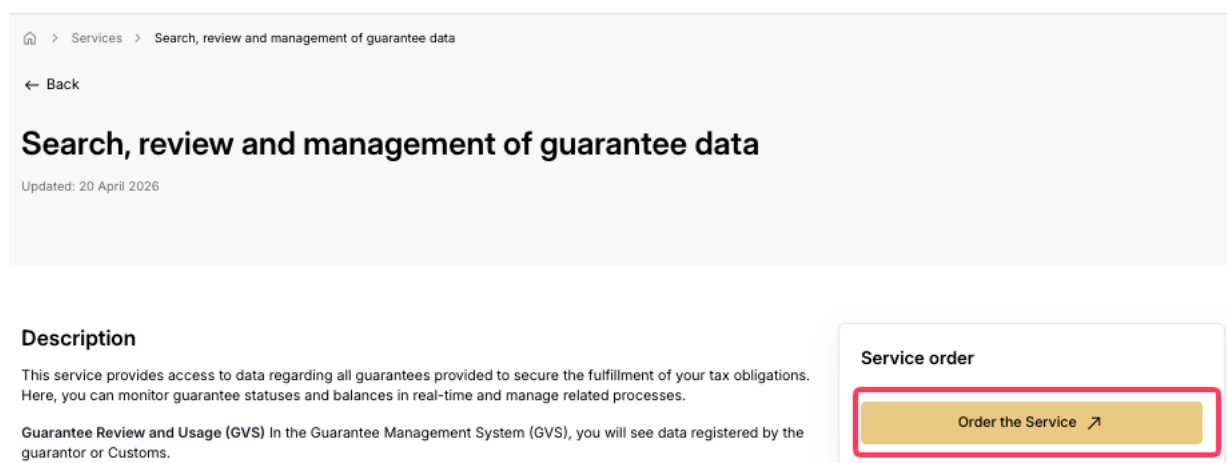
> Services > Search, review and management of guarantee data

← Back

Search, review and management of guarantee data

Updated: 20 April 2026

Description

This service provides access to data regarding all guarantees provided to secure the fulfillment of your tax obligations. Here, you can monitor guarantee statuses and balances in real-time and manage related processes.

Guarantee Review and Usage (GVS) In the Guarantee Management System (GVS), you will see data registered by the guarantor or Customs.

Service order

Order the Service ↗